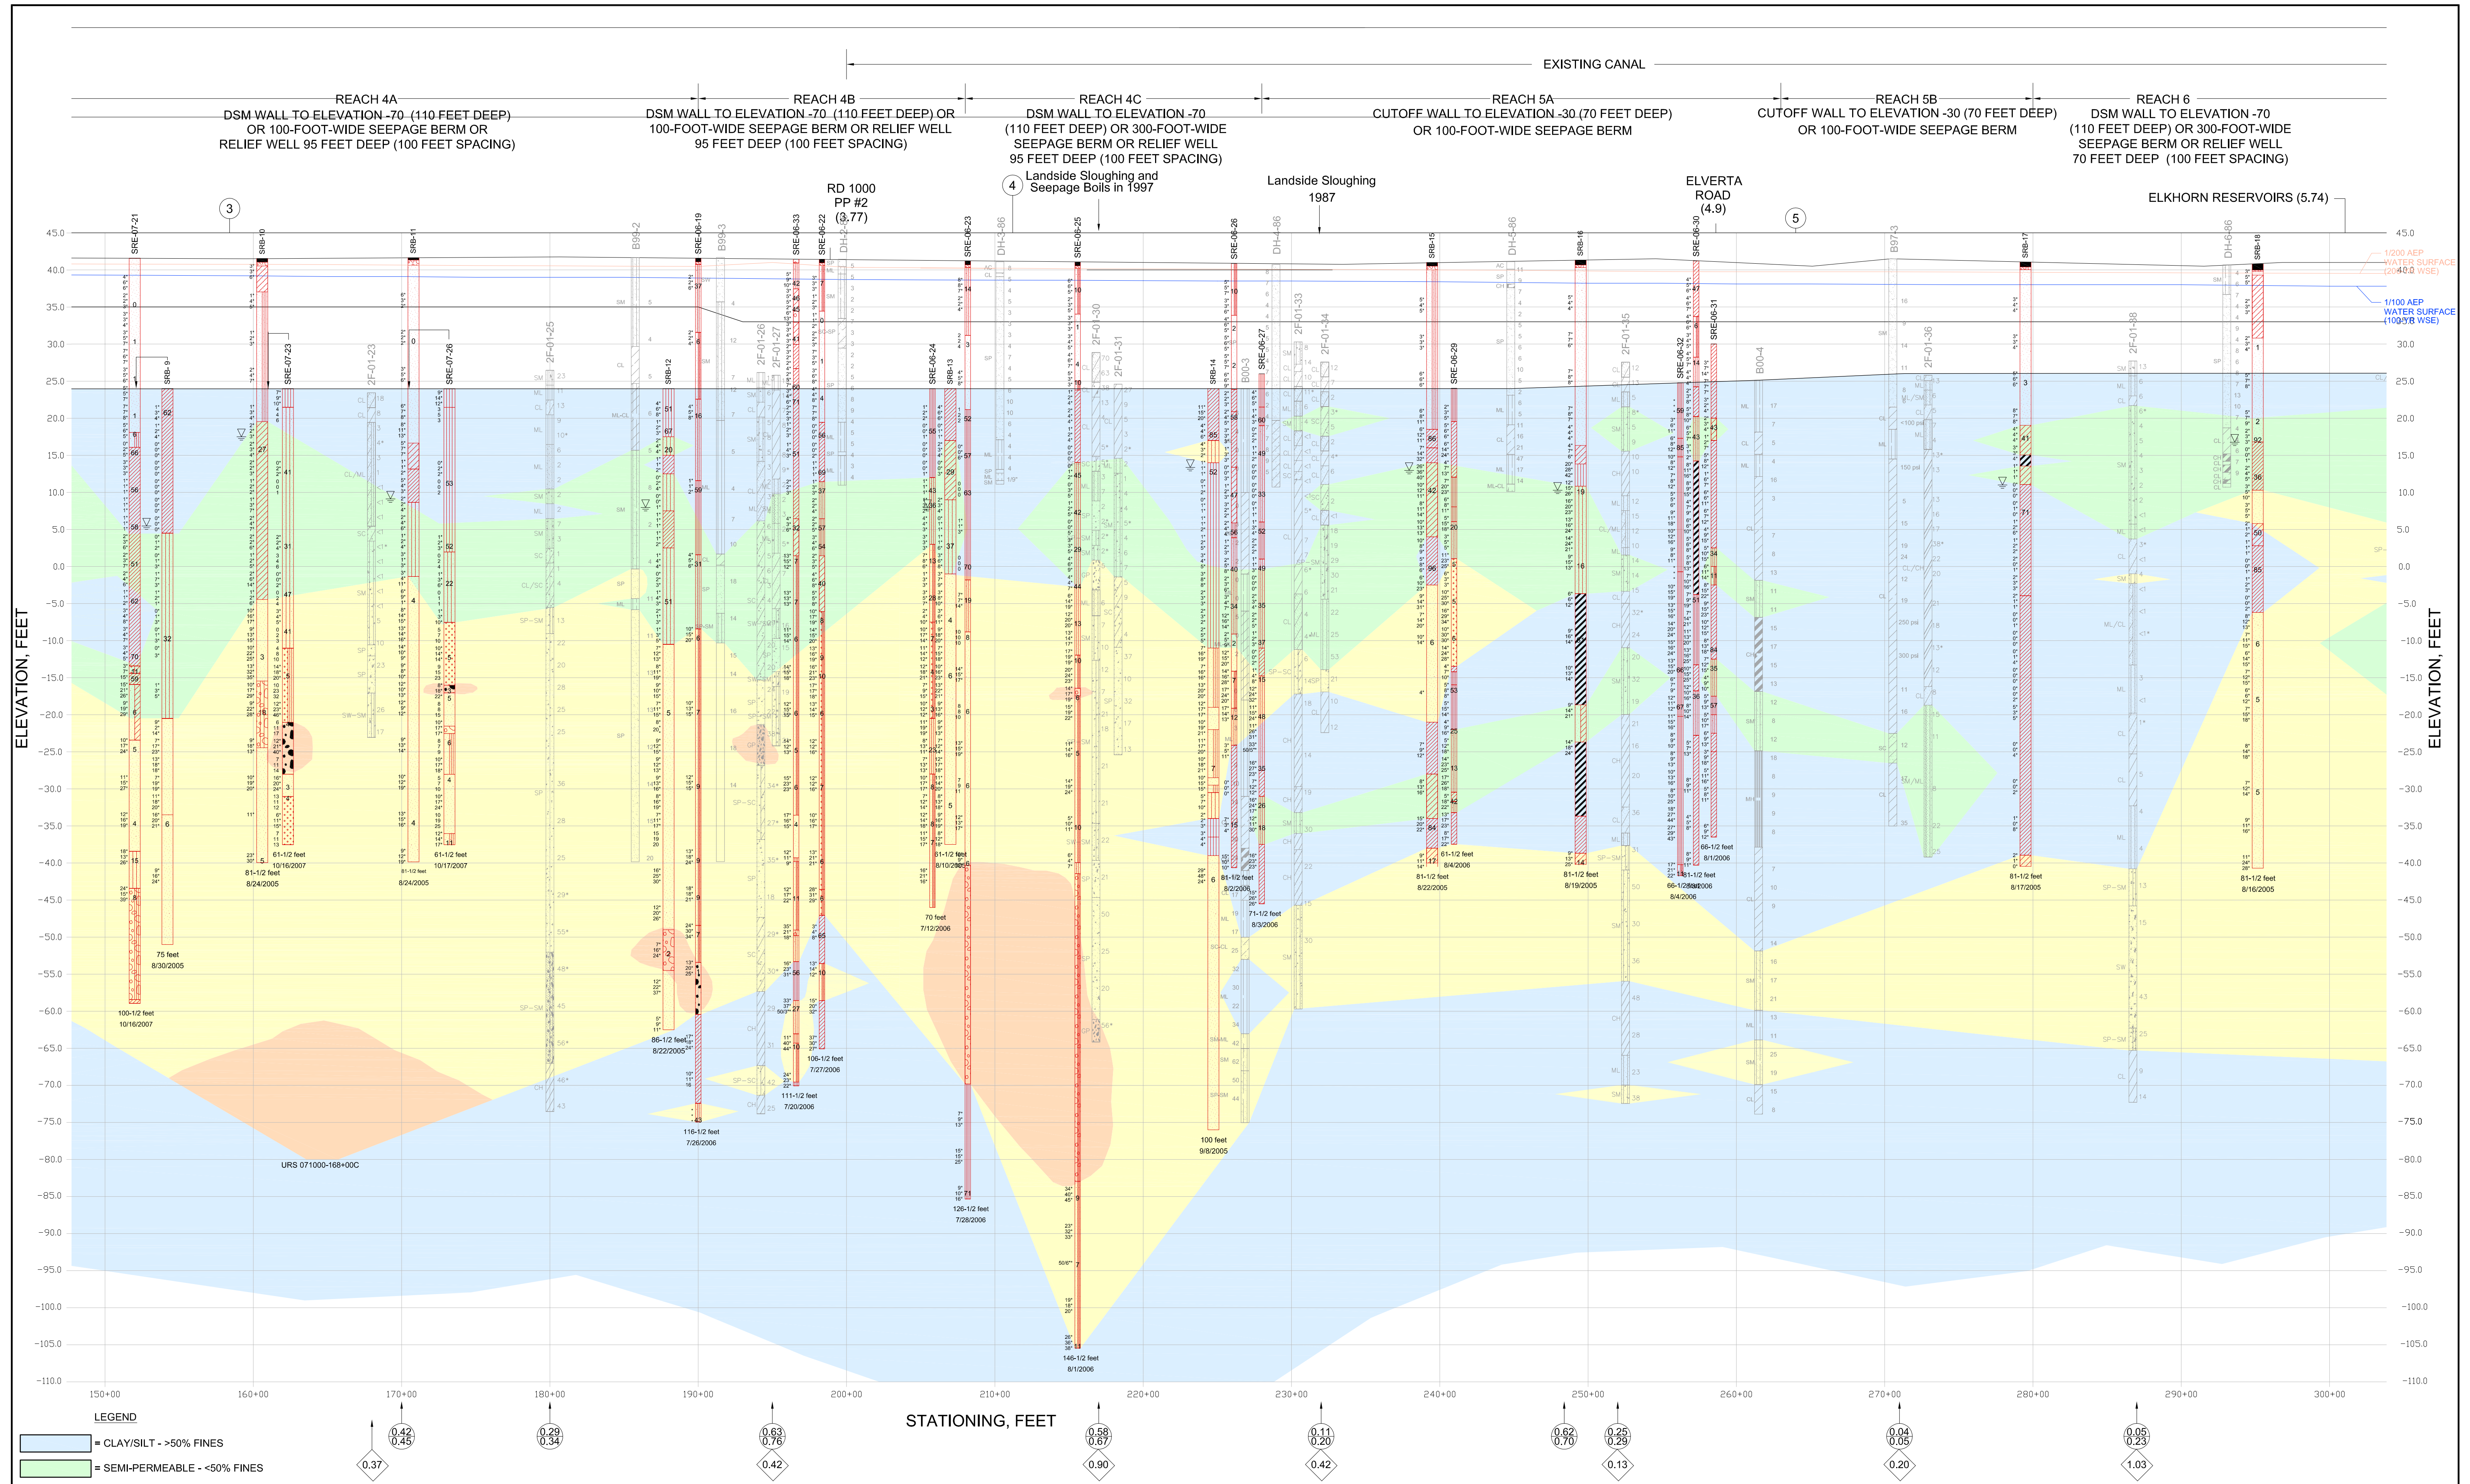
EXISTING CANAL

REACH 4A
DSM WALL TO ELEVATION -70 (110 FEET DEEP) OR 100-FOOT-WIDE SEEPAGE BERM OR RELIEF WELL 95 FEET DEEP (100 FEET SPACING)

REACH 4B
DSM WALL TO ELEVATION -70 (110 FEET DEEP) OR 100-FOOT-WIDE SEEPAGE BERM OR RELIEF WELL 95 FEET DEEP (100 FEET SPACING)

REACH 4C
DSM WALL TO ELEVATION -70 (110 FEET DEEP) OR 300-FOOT-WIDE SEEPAGE BERM OR RELIEF WELL 95 FEET DEEP (100 FEET SPACING)

REACH 5A
CUTOFF WALL TO ELEVATION -30 (70 FEET DEEP) OR 100-FOOT-WIDE SEEPAGE BERM

REACH 5B
CUTOFF WALL TO ELEVATION -30 (70 FEET DEEP) OR 100-FOOT-WIDE SEEPAGE BERM

REACH 6
DSM WALL TO ELEVATION -70 (110 FEET DEEP) OR 300-FOOT-WIDE SEEPAGE BERM OR RELIEF WELL 70 FEET DEEP (100 FEET SPACING)

3
RD 1000 PP #2 (3.77)
4
Landside Sloughing and Seepage Boils in 1997
Landside Sloughing 1987
ELVERTA ROAD (4.9)
5
ELKHORN RESERVOIRS (5.74)

1/200 AEP WATER SURFACE (200-YR WSE)
1/100 AEP WATER SURFACE (100-YR WSE)

SRE-07-21 SRB-9 SRB-10 SRE-07-23 2F-01-23 SRB-11 SRE-07-26 2F-01-25 B99-2 SRB-12 SRE-06-19 B99-3 2F-01-26 2F-01-27 SRE-06-33 SRE-06-22 DH-2-86 SRE-06-24 SRB-13 SRE-06-23 DH-3-86 SRE-06-25 2F-01-30 2F-01-31 SRB-14 SRE-06-26 B00-3 SRE-06-27 DH-4-86 2F-01-33 2F-01-34 SRB-15 SRE-06-29 DH-5-86 SRB-16 2F-01-35 SRE-06-32 SRE-06-30 SRE-06-31 B00-4 B97-3 2F-01-36 SRB-17 2F-01-38 DH-6-86 SRB-18

75 feet 8/30/2005
100-1/2 feet 10/16/2007
81-1/2 feet 8/24/2005
61-1/2 feet 10/16/2007
81-1/2 feet 8/24/2005
61-1/2 feet 10/17/2007
86-1/2 feet 8/22/2005
116-1/2 feet 7/26/2006
111-1/2 feet 7/20/2006
106-1/2 feet 7/27/2006
70 feet 7/12/2006
61-1/2 feet 8/10/2006
126-1/2 feet 7/28/2006
146-1/2 feet 8/1/2006
100 feet 9/8/2005
81-1/2 feet 8/2/2006
71-1/2 feet 8/3/2006
81-1/2 feet 8/22/2005
61-1/2 feet 8/4/2006
81-1/2 feet 8/19/2005
66-1/2 feet 8/4/2006
81-1/2 feet 8/4/2006
66-1/2 feet 8/1/2006
81-1/2 feet 8/17/2005
81-1/2 feet 8/16/2005

URS 071000-168+00C

ELEVATION, FEET
45.0 40.0 35.0 30.0 25.0 20.0 15.0 10.0 5.0 0.0 -5.0 -10.0 -15.0 -20.0 -25.0 -30.0 -35.0 -40.0 -45.0 -50.0 -55.0 -60.0 -65.0 -70.0 -75.0 -80.0 -85.0 -90.0 -95.0 -100.0 -105.0 -110.0

150+00 160+00 170+00 180+00 190+00 200+00 210+00 220+00 230+00 240+00 250+00 260+00 270+00 280+00 290+00 300+00
STATIONING, FEET

0.37 0.42 0.45 0.29 0.34 0.63 0.76 0.42 0.58 0.67 0.90 0.11 0.20 0.42 0.62 0.70 0.25 0.29 0.13 0.04 0.05 0.20 0.05 0.23 1.03

LEGEND
= CLAY/SILT - >50% FINES
= SEMI-PERMEABLE - <50% FINES